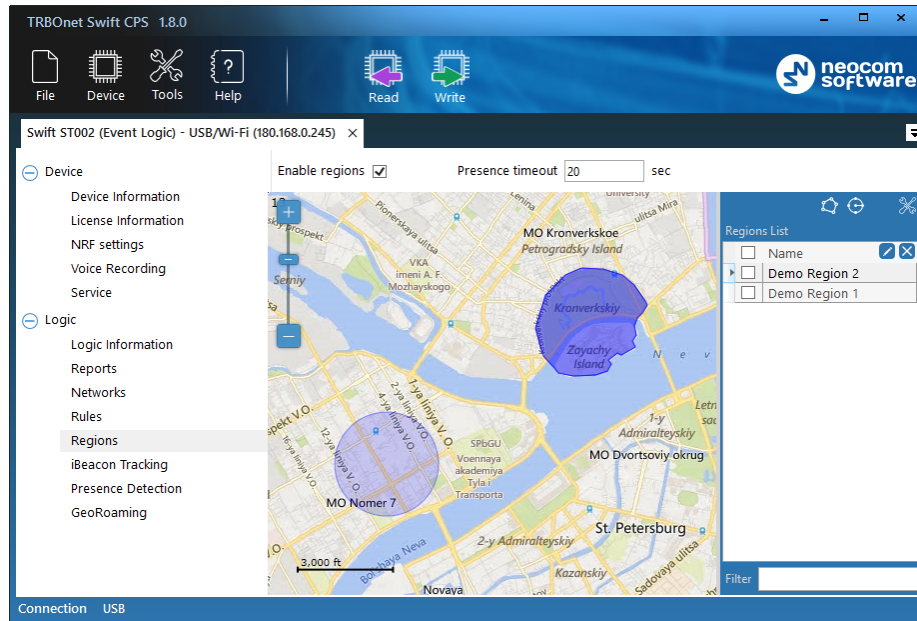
TRBOnet Swift CPS 1.8.0

File Device Tools Help Read Write

neocom software

Swift ST002 (Event Logic) - USB/Wi-Fi (180.168.0.245) ×

Device
Device Information
License Information
NRF settings
Voice Recording
Service
Logic
Logic Information
Reports
Networks
Rules
Regions
iBeacon Tracking
Presence Detection
GeoRoaming

Enable regions ☑ Presence timeout 20 sec

Regions List

| | Name |
|---|---|
| ☐ | Demo Region 2 |
| ☐ | Demo Region 1 |

Filter

University
ulitsa Mira
Pionerskaya ulitsa
MO Kronverkskoe
Petrogradsky Island
VKA imeni A. F. Mozhayskogo
Kronverkskiy
Zayachy Island
Serniy
1-ya liniya V.O.
2-ya liniya V.O.
4-ya liniya V.O.
12-ya liniya V.O.
SPbGU
Voennaya akademiya Tyla i Transporta
1-y Admiralteyskiy
MO Dvortsoviy okrug
MO Nomer 7
St. Petersburg
2-y Admiralteyskiy
Kazanskiy
Sadovaya ulitsa
Bolshaya Neva
Novaya
3,000 ft

Connection USB